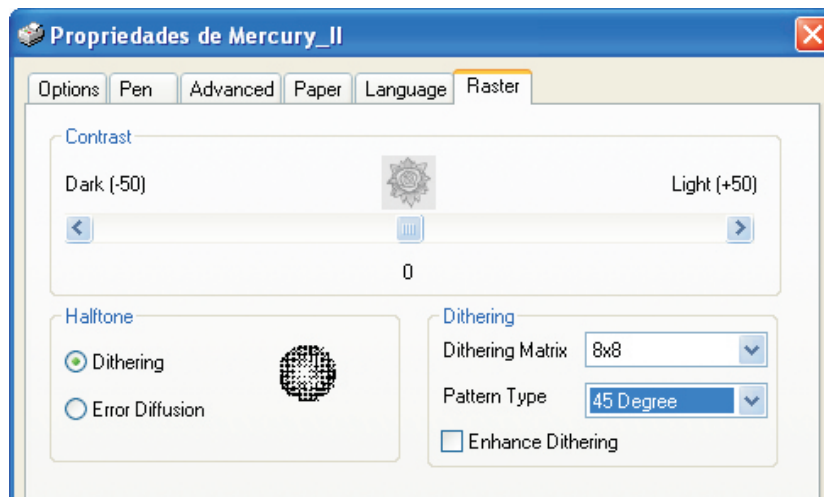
Propriedades de Mercury_II

Options | Pen | Advanced | Paper | Language | Raster

Contrast

Dark (-50)

Light (+50)

0

Halftone

Dithering

Error Diffusion

Dithering

Dithering Matrix 8x8

Pattern Type 45 Degree

Enhance Dithering